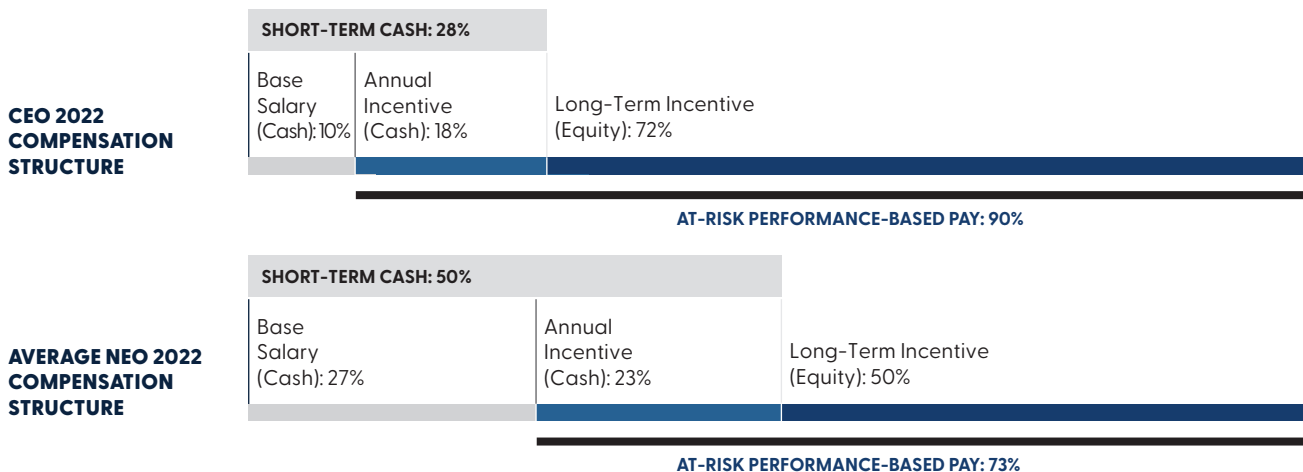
CEO 2022 COMPENSATION STRUCTURE

SHORT-TERM CASH: 28%

Base Salary (Cash): 10%

Annual Incentive (Cash): 18%

Long-Term Incentive (Equity): 72%

AT-RISK PERFORMANCE-BASED PAY: 90%

AVERAGE NEO 2022 COMPENSATION STRUCTURE

SHORT-TERM CASH: 50%

Base Salary (Cash): 27%

Annual Incentive (Cash): 23%

Long-Term Incentive (Equity): 50%

AT-RISK PERFORMANCE-BASED PAY: 73%